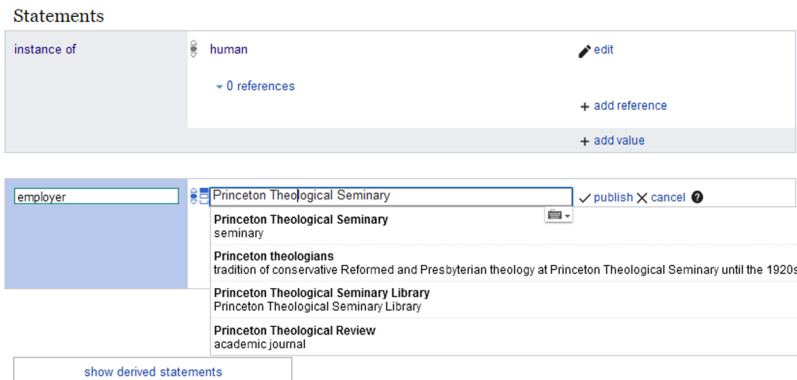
Statements

instance of

human

edit

0 references

add reference

add value

employer

Princeton Theological Seminary

publish cancel

Princeton Theological Seminary
seminary

Princeton theologians
tradition of conservative Reformed and Presbyterian theology at Princeton Theological Seminary until the 1920s

Princeton Theological Seminary Library
Princeton Theological Seminary Library

Princeton Theological Review
academic journal

show derived statements